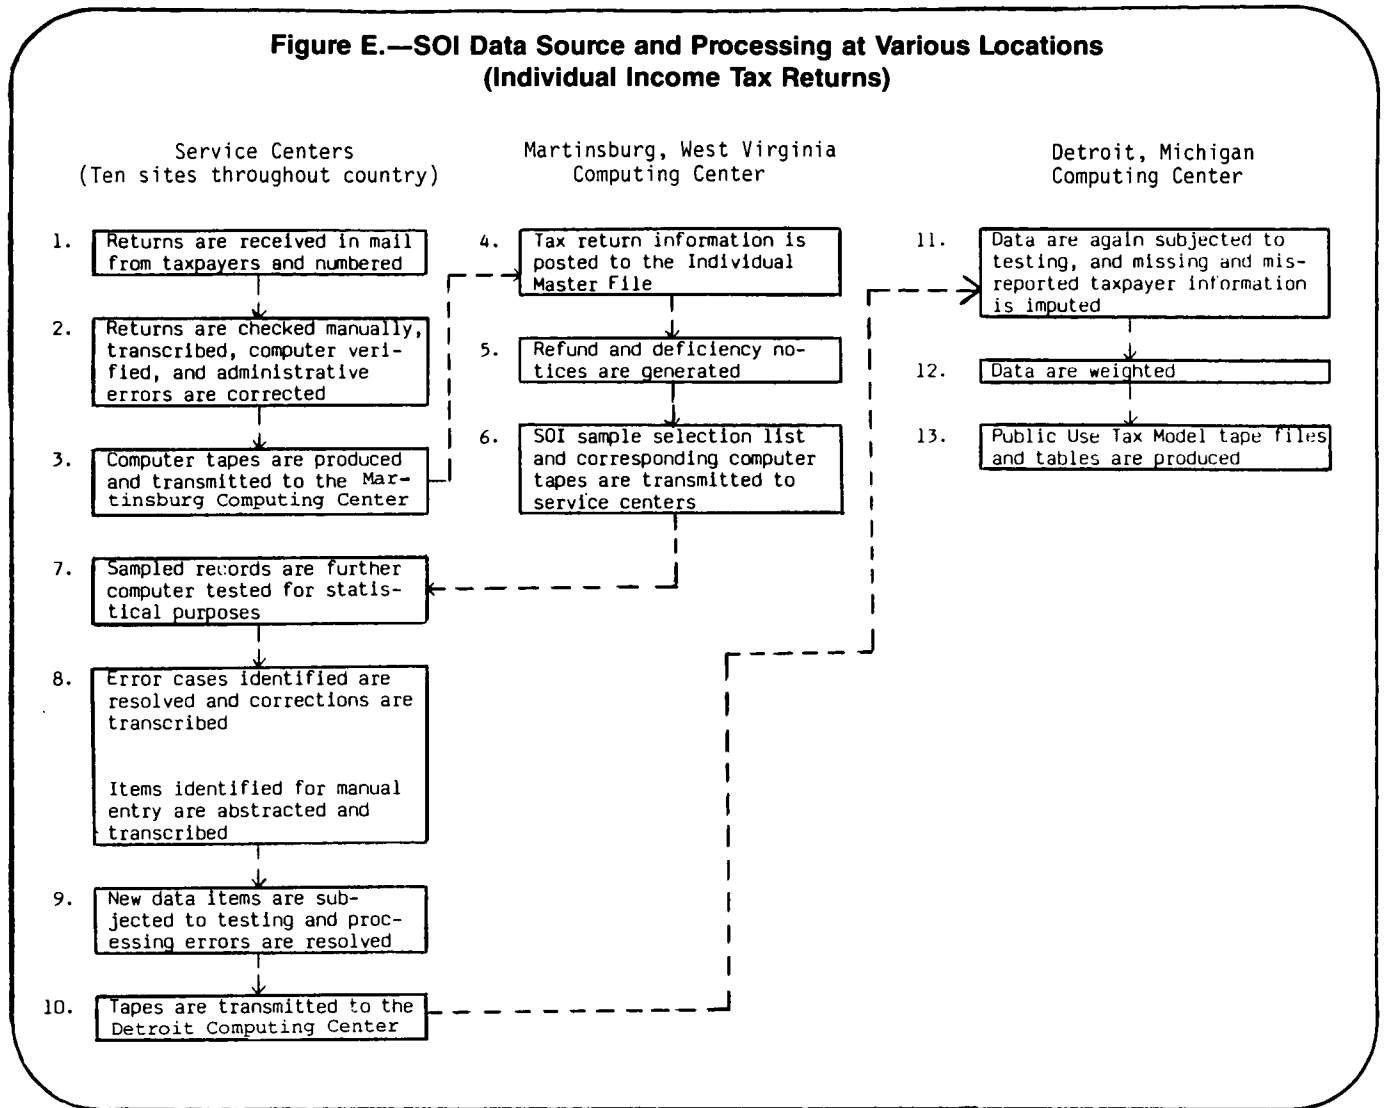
Figure E.—SOI Data Source and Processing at Various Locations (Individual Income Tax Returns)

Service Centers (Ten sites throughout country)

Martinsburg, West Virginia Computing Center

Detroit, Michigan Computing Center

1. Returns are received in mail from taxpayers and numbered

2. Returns are checked manually, transcribed, computer verified, and administrative errors are corrected

3. Computer tapes are produced and transmitted to the Martinsburg Computing Center

4. Tax return information is posted to the Individual Master File

5. Refund and deficiency notices are generated

6. SOI sample selection list and corresponding computer tapes are transmitted to service centers

7. Sampled records are further computer tested for statistical purposes

8. Error cases identified are resolved and corrections are transcribed

Items identified for manual entry are abstracted and transcribed

9. New data items are subjected to testing and processing errors are resolved

10. Tapes are transmitted to the Detroit Computing Center

11. Data are again subjected to testing, and missing and misreported taxpayer information is imputed

12. Data are weighted

13. Public Use Tax Model tape files and tables are produced